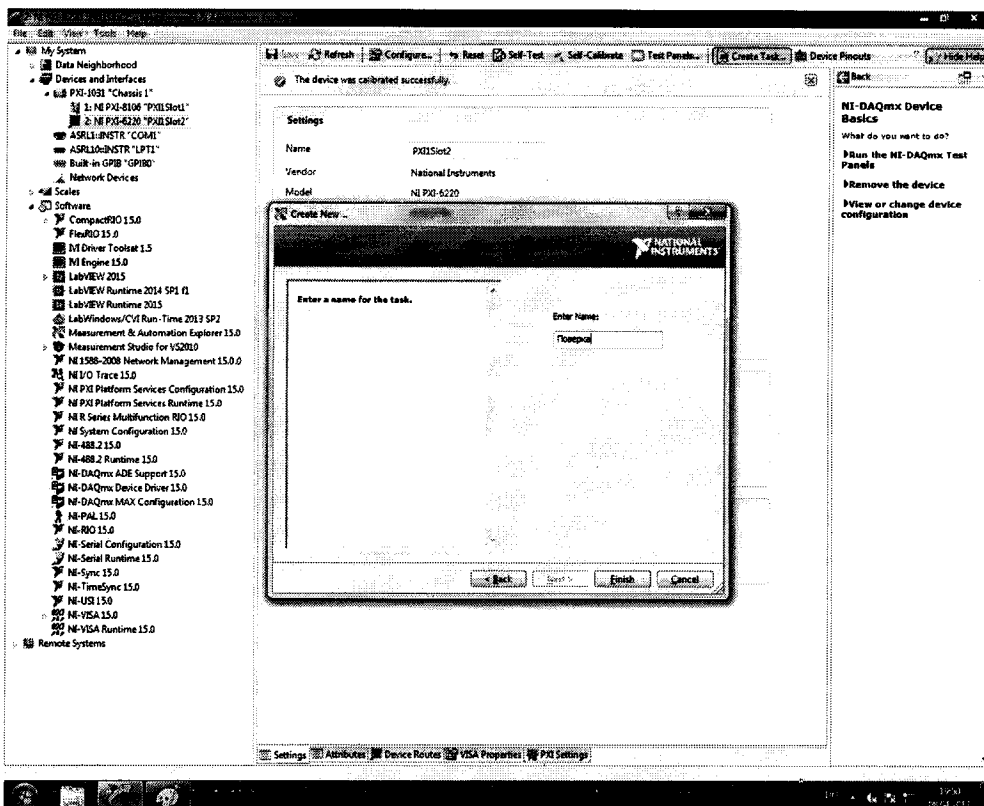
File Edit View Tools Help

My System
Data Neighborhood
Devices and Interfaces
PXI-1031 "Chassis 1"
1: NI PXI-8106 "PXI1Slot1"
2: NI PXI-6220 "PXI1Slot2"
ASRL1::INSTR "COM1"
ASRL10::INSTR "LPT1"
Built-in GPIB "GPIB0"
Network Devices
Scales
Software
CompactRIO 15.0
FlexRIO 15.0
IVI Driver Toolset 1.5
IVI Engine 15.0
LabVIEW 2015
LabVIEW Runtime 2014 SP1 f1
LabVIEW Runtime 2015
LabWindows/CVI Run-Time 2013 SP2
Measurement & Automation Explorer 15.0
Measurement Studio for VS2010
NI 1588-2008 Network Management 15.0.0
NI I/O Trace 15.0
NI PXI Platform Services Configuration 15.0
NI PXI Platform Services Runtime 15.0
NI R Series Multifunction RIO 15.0
NI System Configuration 15.0
NI-488.2 15.0
NI-488.2 Runtime 15.0
NI-DAQmx ADE Support 15.0
NI-DAQmx Device Driver 15.0
NI-DAQmx MAX Configuration 15.0
NI-PAL 15.0
NI-RIO 15.0
NI-Serial Configuration 15.0
NI-Serial Runtime 15.0
NI-Sync 15.0
NI-TimeSync 15.0
NI-USI 15.0
NI-VISA 15.0
NI-VISA Runtime 15.0
Remote Systems

Save Refresh Configure... Reset Self-Test Self-Calibrate Test Panels... Create Task... Device Pinouts Hide Help

The device was calibrated successfully.

Settings
Name PXI1Slot2
Vendor National Instruments
Model NI PXI-6220

Create New...
NATIONAL INSTRUMENTS
Enter a name for the task.
Enter Name:
Поверка
< Back Next > Finish Cancel

Back
NI-DAQmx Device Basics
What do you want to do?
Run the NI-DAQmx Test Panels
Remove the device
View or change device configuration

Settings Attributes Device Routes VISA Properties PXI Settings